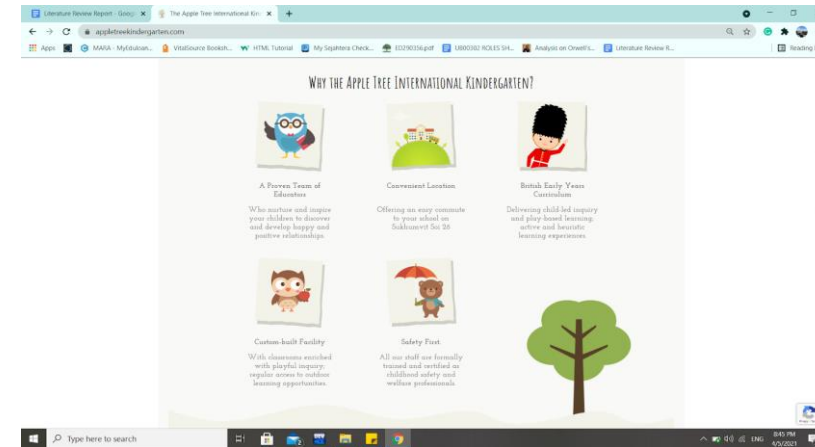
Literature Review Report - Googl ×
The Apple Tree International Kin ×
+
appletreekindergarten.com
Apps
MARA - MyEduloan...
VitalSource Booksh...
HTML Tutorial
My Sejahtera Check...
ED290336.pdf
UB00302 ROLES SH...
Analysis on Orwell's...
Literature Review R...
Reading list

Why the Apple Tree International Kindergarten?

A Proven Team of Educators

Who nurture and inspire your children to discover and develop happy and positive relationships.

Convenient Location

Offering an easy commute to your school on Sukhumvit Soi 26

British Early Years Curriculum

Delivering child-led inquiry and play-based learning, active and heuristic learning experiences.

Custom-built Facility

With classrooms enriched with playful inquiry, regular access to outdoor learning opportunities.

Safety First

All our staff are formally trained and certified in childhood safety and welfare professionals.

Type here to search
8:45 PM
6/5/2021
ENG